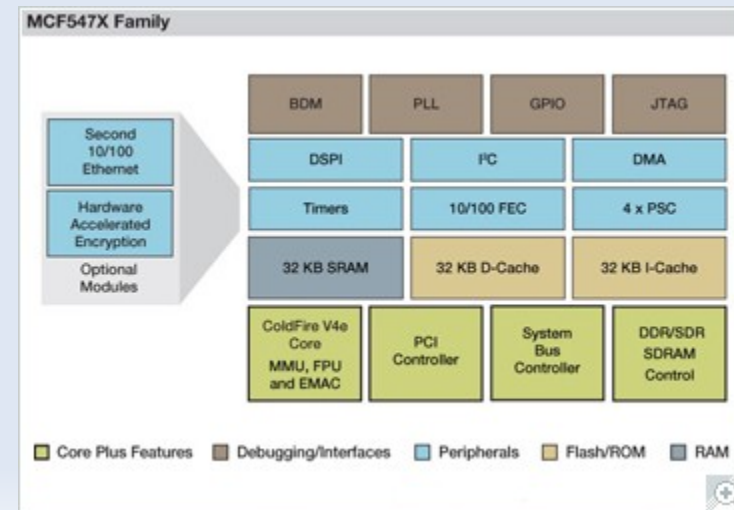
MCF547X Family

Second 10/100 Ethernet

Hardware Accelerated Encryption

Optional Modules

BDM

PLL

GPIO

JTAG

DSPI

$I^2C$

DMA

Timers

10/100 FEC

4 x PSC

32 KB SRAM

32 KB D-Cache

32 KB I-Cache

ColdFire V4e Core MMU, FPU and EMAC

PCI Controller

System Bus Controller

DDR/SDR SDRAM Control

Core Plus Features

Debugging/Interfaces

Peripherals

Flash/ROM

RAM